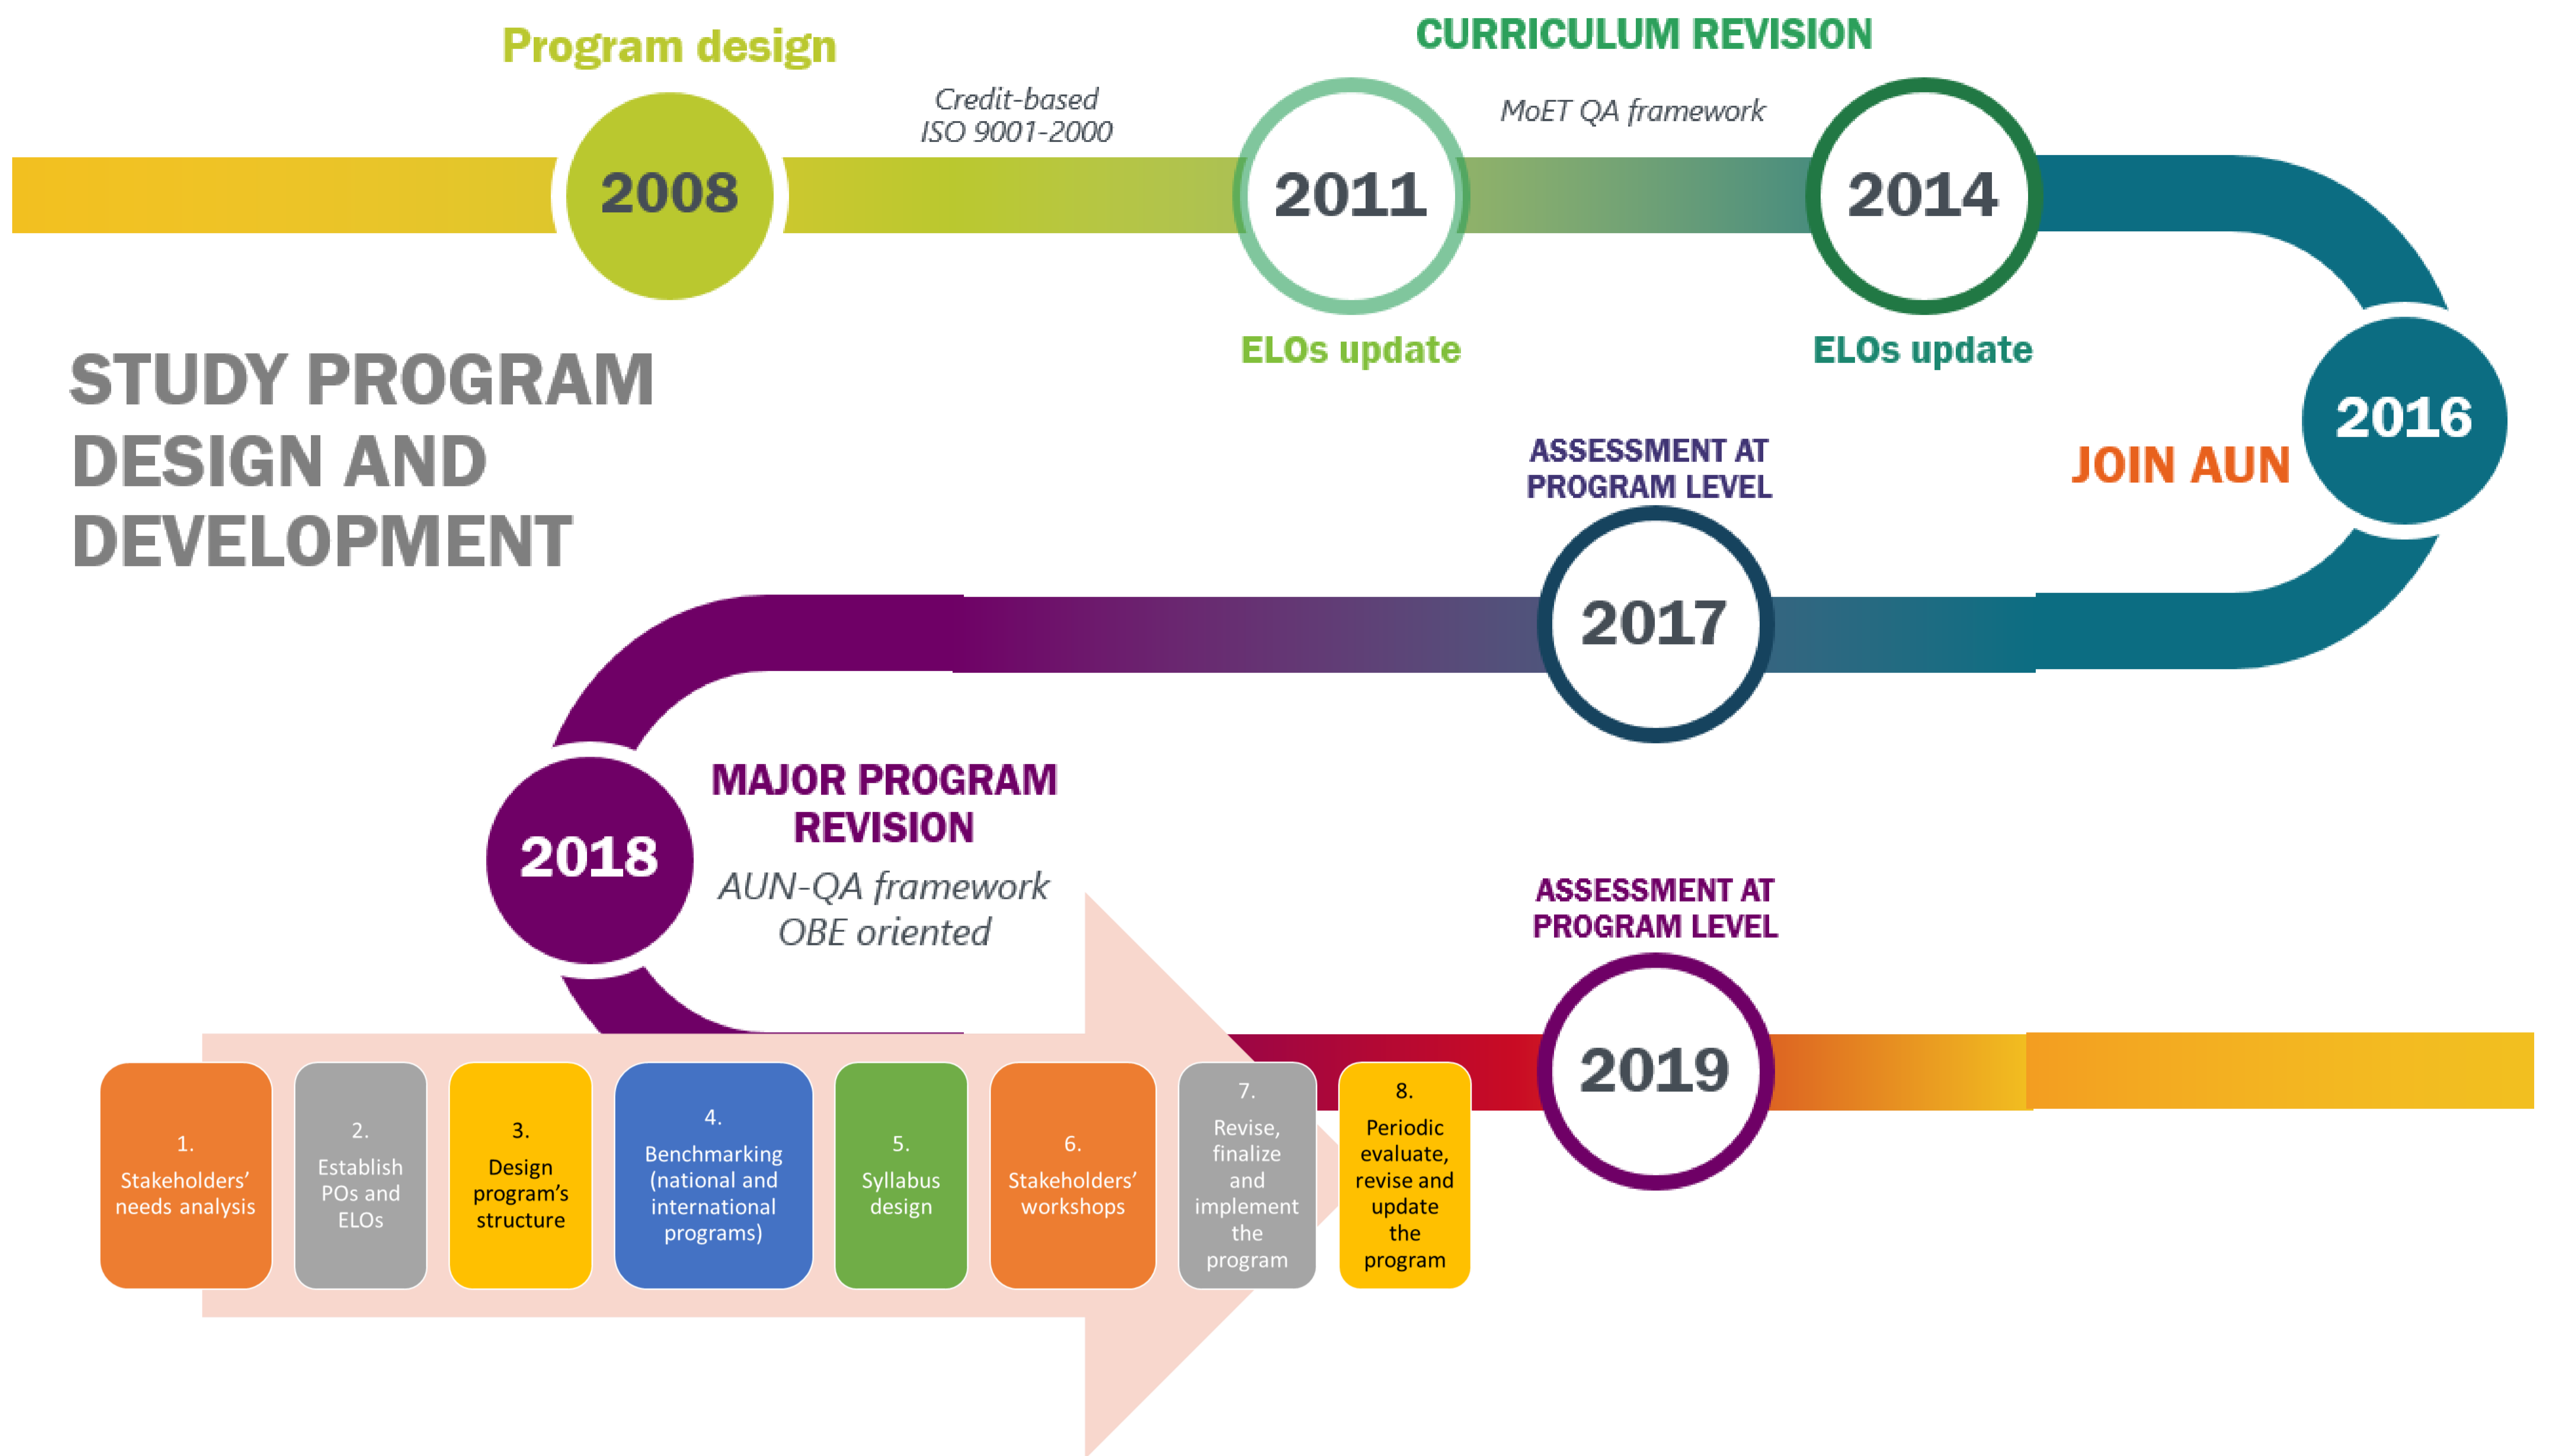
Program design

2008

Credit-based
ISO 9001-2000

CURRICULUM REVISION

2011

ELOs update

MoET QA framework

2014

ELOs update

STUDY PROGRAM DESIGN AND DEVELOPMENT

2016

JOIN AUN

ASSESSMENT AT PROGRAM LEVEL

2017

2018

MAJOR PROGRAM REVISION

AUN-QA framework
OBE oriented

ASSESSMENT AT PROGRAM LEVEL

2019

1. Stakeholders' needs analysis

2. Establish POs and ELOs

3. Design program's structure

4. Benchmarking (national and international programs)

5. Syllabus design

6. Stakeholders' workshops

7. Revise, finalize and implement the program

8. Periodic evaluate, revise and update the program